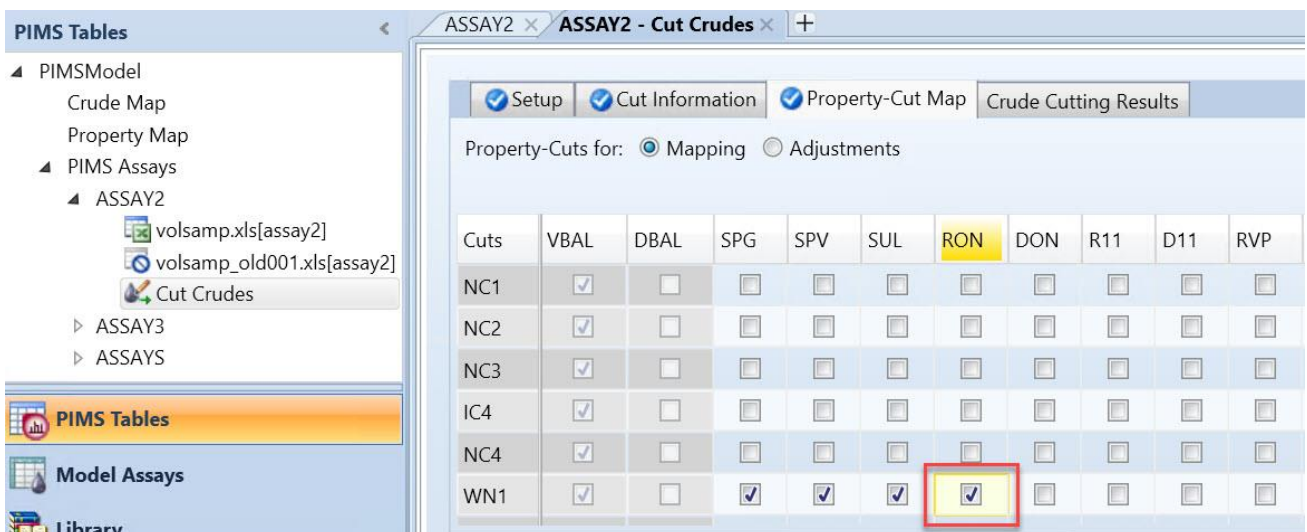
PIMS Tables

PIMSModel
Crude Map
Property Map
PIMS Assays
ASSAY2
volsamp.xls[assay2]
volsamp_old001.xls[assay2]
Cut Crudes
ASSAY3
ASSAYS

PIMS Tables
Model Assays
Library

ASSAY2 × ASSAY2 - Cut Crudes × +

Setup Cut Information Property-Cut Map Crude Cutting Results

Property-Cuts for: Mapping Adjustments

| Cuts | VBAL | DBAL | SPG | SPV | SUL | RON | DON | R11 | D11 | RVP |
|---|---|---|---|---|---|---|---|---|---|---|
| NC1 | ☑ | ☐ | ☐ | ☐ | ☐ | ☐ | ☐ | ☐ | ☐ | ☐ |
| NC2 | ☑ | ☐ | ☐ | ☐ | ☐ | ☐ | ☐ | ☐ | ☐ | ☐ |
| NC3 | ☑ | ☐ | ☐ | ☐ | ☐ | ☐ | ☐ | ☐ | ☐ | ☐ |
| IC4 | ☑ | ☐ | ☐ | ☐ | ☐ | ☐ | ☐ | ☐ | ☐ | ☐ |
| NC4 | ☑ | ☐ | ☐ | ☐ | ☐ | ☐ | ☐ | ☐ | ☐ | ☐ |
| WN1 | ☑ | ☐ | ☑ | ☑ | ☑ | ☑ | ☐ | ☐ | ☐ | ☐ |